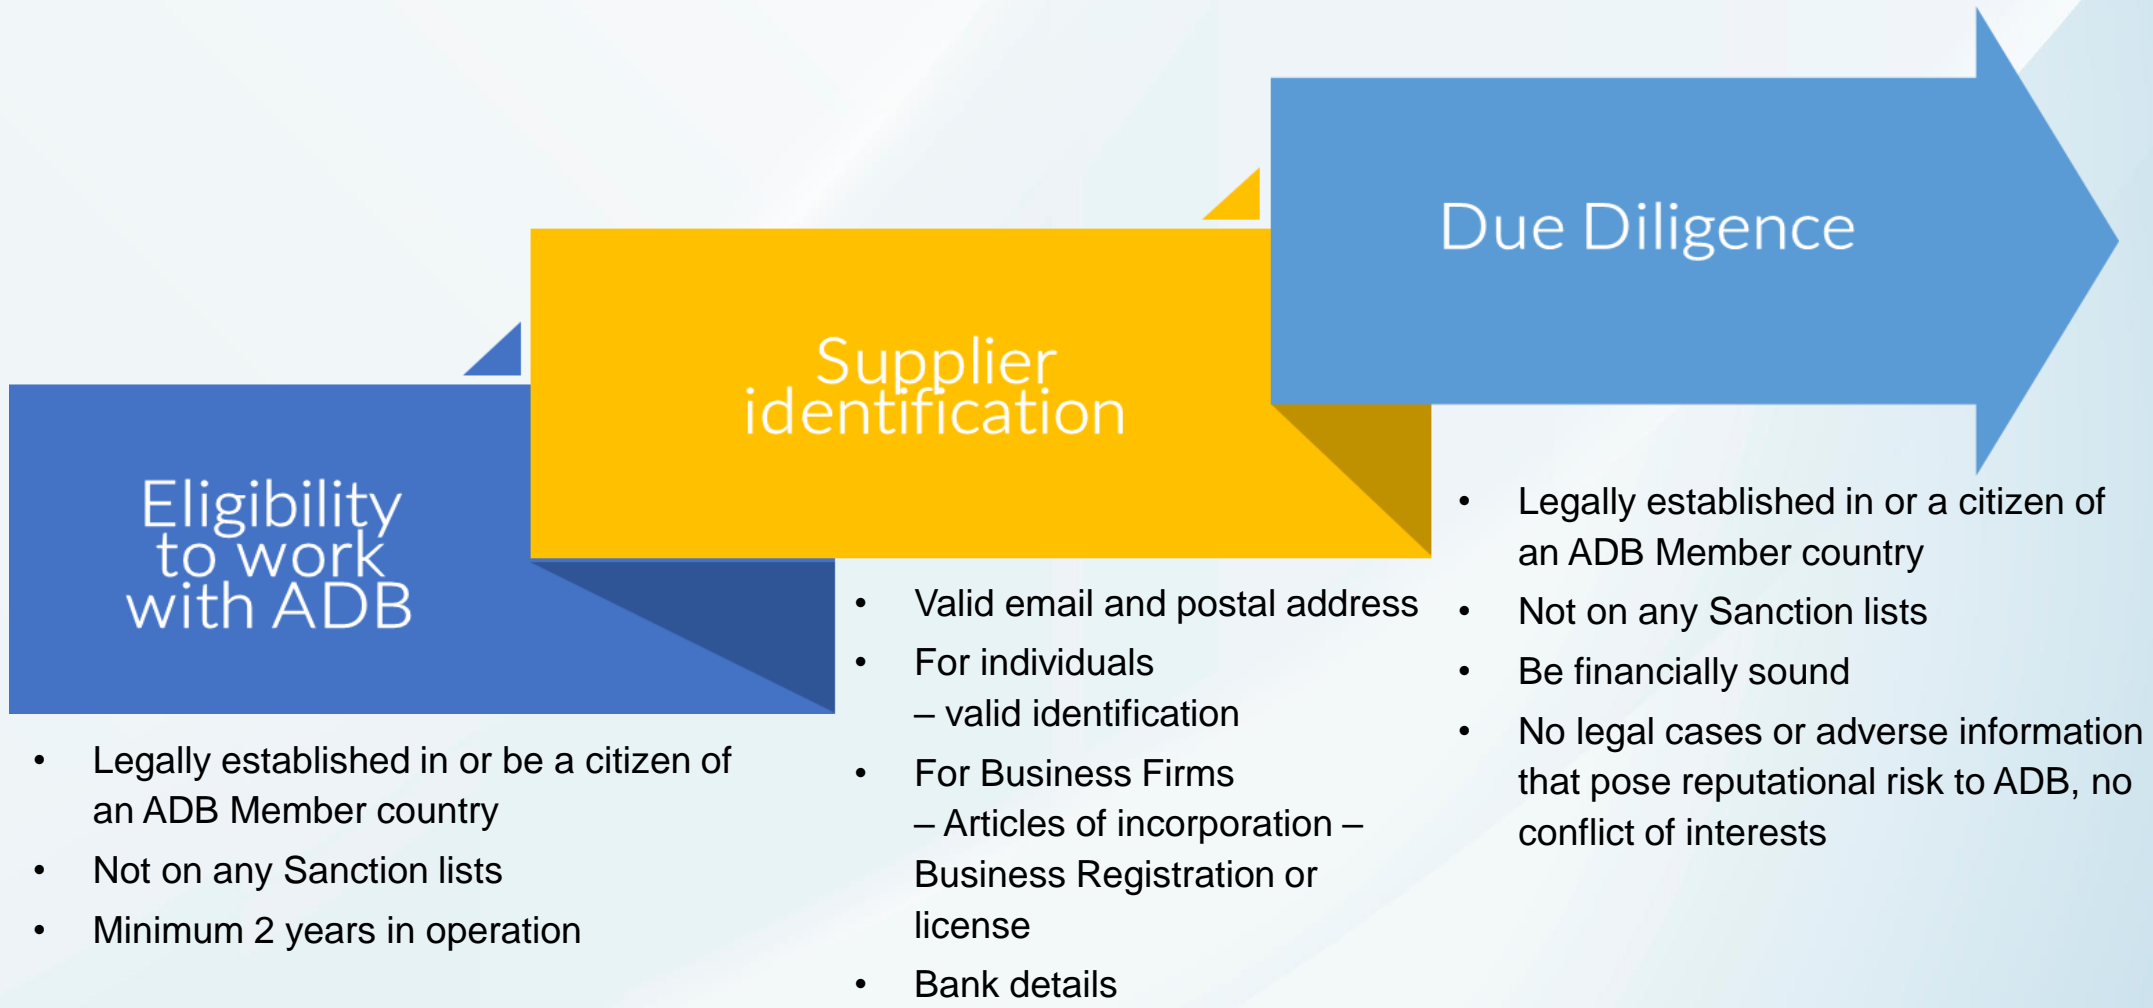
Eligibility to work with ADB

- Legally established in or be a citizen of an ADB Member country
- Not on any Sanction lists
- Minimum 2 years in operation

Supplier identification

- Valid email and postal address
- For individuals
  – valid identification
- For Business Firms
  – Articles of incorporation – Business Registration or license
- Bank details

Due Diligence

- Legally established in or a citizen of an ADB Member country
- Not on any Sanction lists
- Be financially sound
- No legal cases or adverse information that pose reputational risk to ADB, no conflict of interests